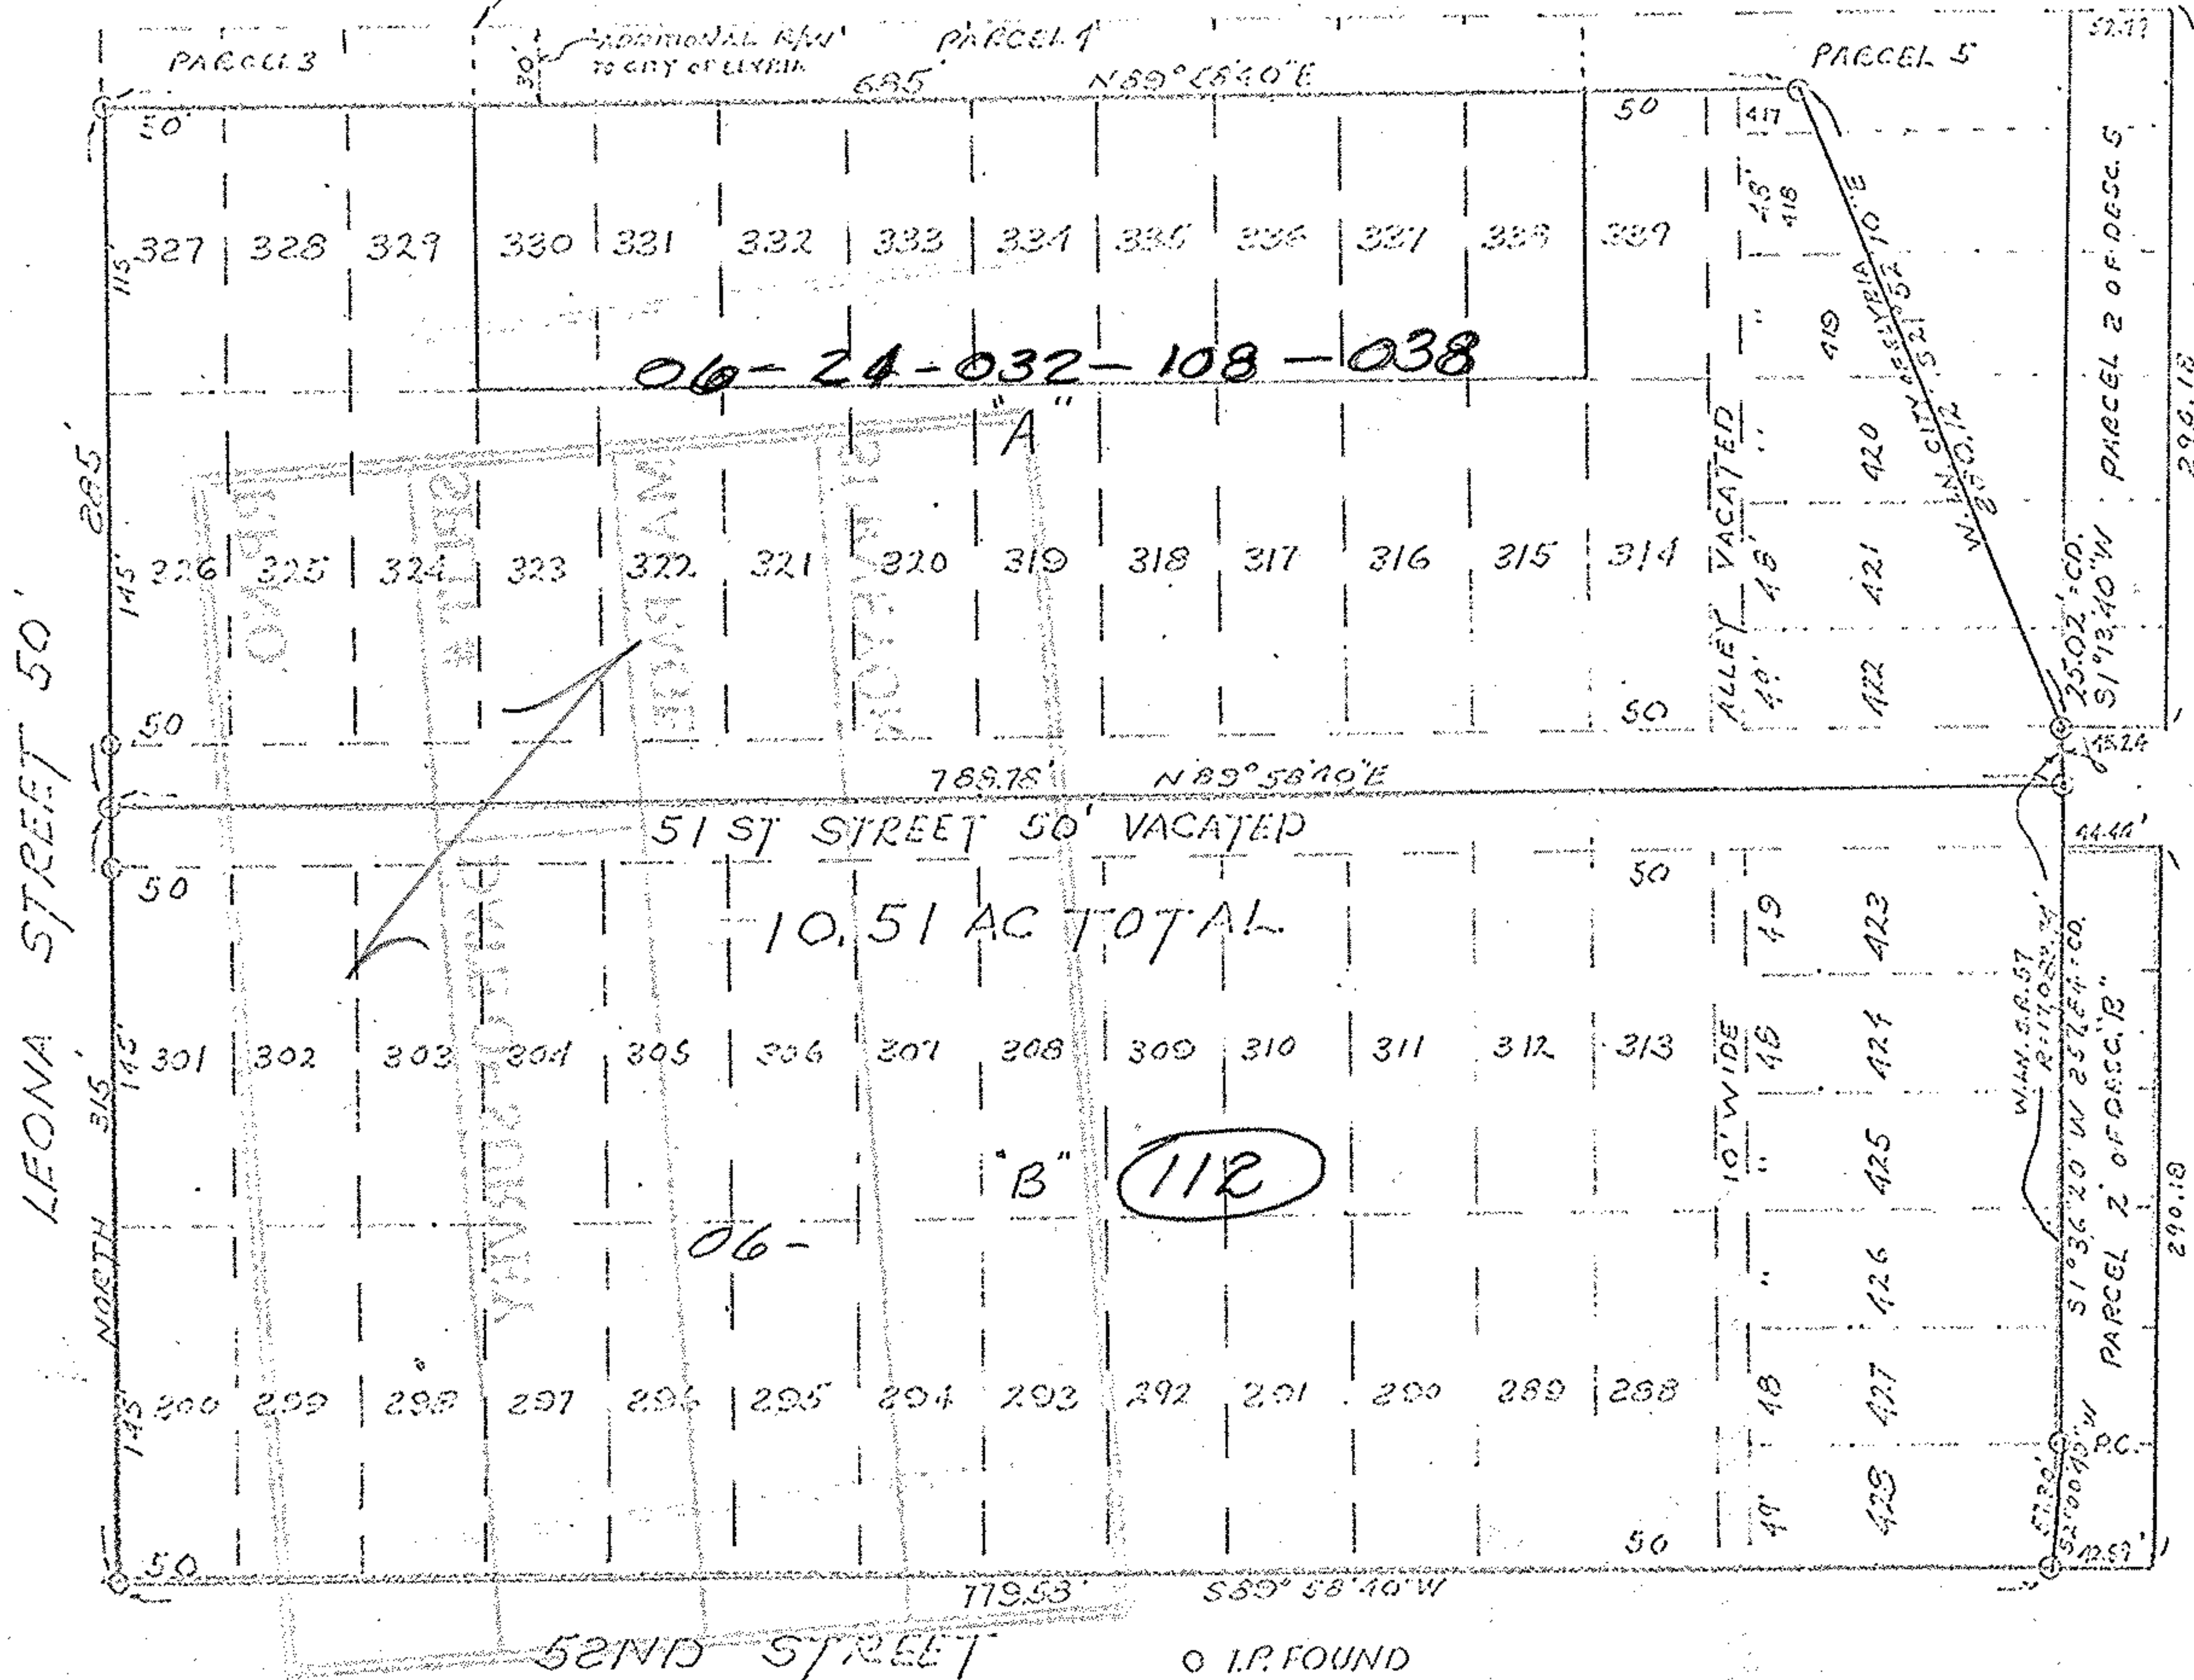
PARCEL 3
30' ADDITIONAL R/W TO CITY OF ELYRIA
PARCEL 1
685'
N 89°58'40"E
PARCEL 5
52.77
50'
50
417
115' 327 328 329 330 331 332 333 334 335 336 337 338 339
418
15'
419
W.L.N. CITY OF ELYRIA
S 21°52'10"E
350.12
PARCEL 2 OF DESC. 5
06-24-032-108-038
"A"
285'
296.18
420
VACATED
145' 326 325 324 323 322 321 320 319 318 317 316 315 314
ALLEY 10'
421
25.02' CD. S1°13'40"W
422
50
50
15.24
789.78'
N 89°58'40"E
LEONA STREET 50'
51 ST STREET 50' VACATED
44.44'
50
50
10.51 AC TOTAL
49
423
W.L.N. S.R. 57
R=17,028.44' CD.
145' 301 302 303 304 305 306 307 308 309 310 311 312 313
10' WIDE
424
315
"B"
(112)
425
S1°36'20"W 252.41' CD.
PARCEL 2 OF DESC. "B"
290.18
06-
426
NORTH
145' 300 299 298 297 296 295 294 293 292 291 290 289 288
48
427
P.C.
10'
428
52.00'
S2°00'40"W
50
50
12.57'
779.53'
S 89°58'40"W
52ND STREET
O I.P. FOUND